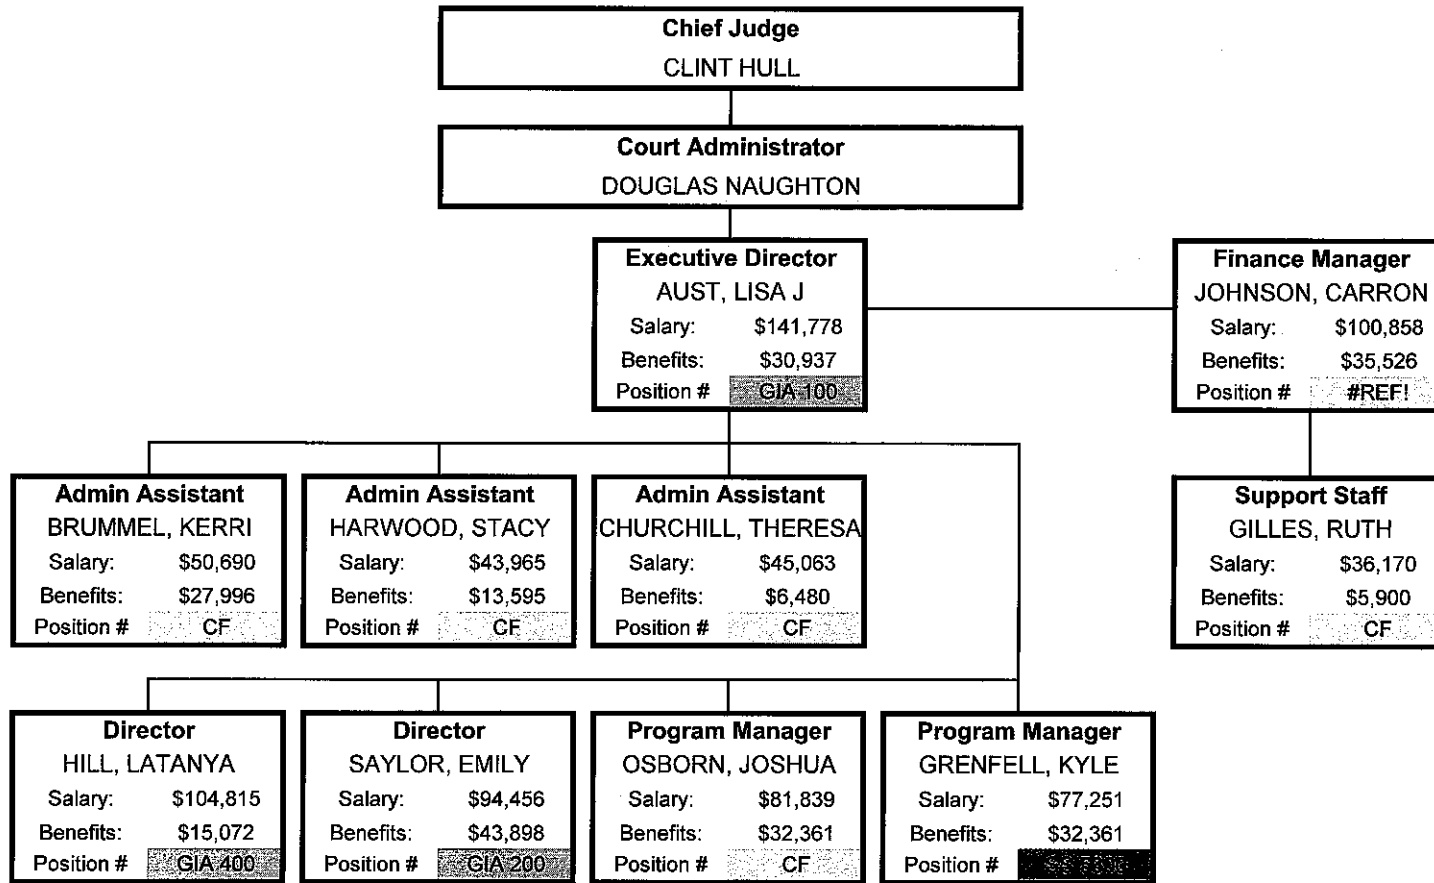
Chief Judge
CLINT HULL

Court Administrator
DOUGLAS NAUGHTON

Executive Director
AUST, LISA J
Salary: $141,778
Benefits: $30,937
Position # GIA 100

Finance Manager
JOHNSON, CARRON
Salary: $100,858
Benefits: $35,526
Position # #REF!

Admin Assistant
BRUMMEL, KERRI
Salary: $50,690
Benefits: $27,996
Position # CF

Admin Assistant
HARWOOD, STACY
Salary: $43,965
Benefits: $13,595
Position # CF

Admin Assistant
CHURCHILL, THERESA
Salary: $45,063
Benefits: $6,480
Position # CF

Support Staff
GILLES, RUTH
Salary: $36,170
Benefits: $5,900
Position # CF

Director
HILL, LATANYA
Salary: $104,815
Benefits: $15,072
Position # GIA 400

Director
SAYLOR, EMILY
Salary: $94,456
Benefits: $43,898
Position # GIA 200

Program Manager
OSBORN, JOSHUA
Salary: $81,839
Benefits: $32,361
Position # CF

Program Manager
GRENFELL, KYLE
Salary: $77,251
Benefits: $32,361
Position # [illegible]